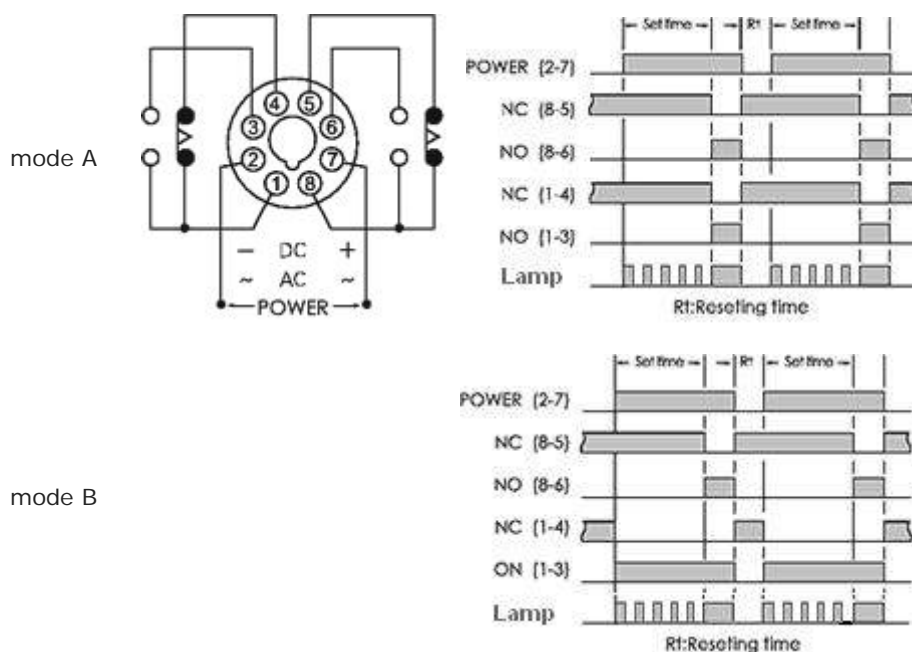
mode A

④ ⑤ ③ ⑥ ② ⑦ ① ⑧

— DC +
~ AC ~
POWER

Set time
Rt
Set time

POWER (2-7)
NC (8-5)
NO (8-6)
NC (1-4)
NO (1-3)
Lamp

Rt:Reseting time

mode B

Set time
Rt
Set time

POWER (2-7)
NC (8-5)
NO (8-6)
NC (1-4)
ON (1-3)
Lamp

Rt:Reseting time